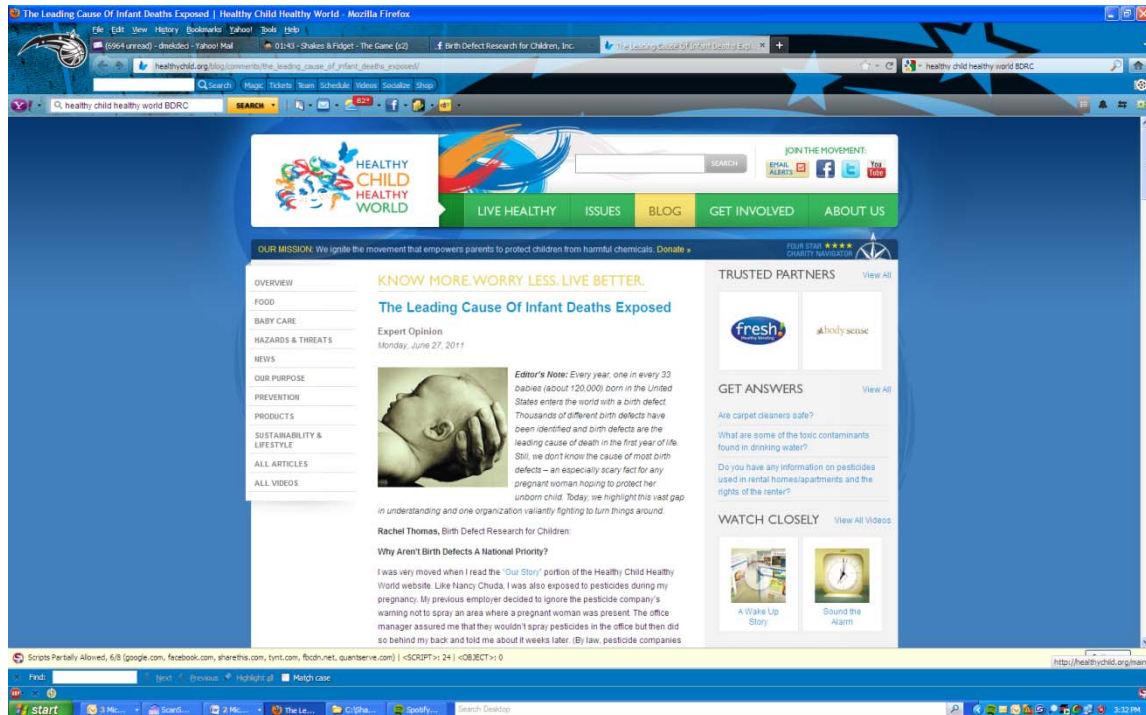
The Leading Cause Of Infant Deaths Exposed | Healthy Child Healthy World - Mozilla Firefox

File Edit View History Bookmarks Yahoo! Tools Help

(6964 unread) - dmekdeci - Yahoo! Mail | 01:43 - Shakes & Fidget - The Game (s2) | Birth Defect Research for Children, Inc. | The Leading Cause Of Infant Deat... ×

healthychild.org/blog/comments/the_leading_cause_of_infant_deaths_exposed/

healthy child healthy world BDRC

Search Magic Tickets Team Schedule Videos Socialize Shop

healthy child healthy world BDRC SEARCH

HEALTHY CHILD HEALTHY WORLD

SEARCH

JOIN THE MOVEMENT:

EMAIL ALERTS

LIVE HEALTHY ISSUES BLOG GET INVOLVED ABOUT US

OUR MISSION: We ignite the movement that empowers parents to protect children from harmful chemicals. Donate »

FOUR STAR CHARITY NAVIGATOR

OVERVIEW
FOOD
BABY CARE
HAZARDS & THREATS
NEWS
OUR PURPOSE
PREVENTION
PRODUCTS
SUSTAINABILITY & LIFESTYLE
ALL ARTICLES
ALL VIDEOS

KNOW MORE. WORRY LESS. LIVE BETTER.

The Leading Cause Of Infant Deaths Exposed

Expert Opinion
Monday, June 27, 2011

Editor's Note: Every year, one in every 33 babies (about 120,000) born in the United States enters the world with a birth defect. Thousands of different birth defects have been identified and birth defects are the leading cause of death in the first year of life. Still, we don't know the cause of most birth defects – an especially scary fact for any pregnant woman hoping to protect her unborn child. Today, we highlight this vast gap in understanding and one organization valiantly fighting to turn things around.

Rachel Thomas, Birth Defect Research for Children:

Why Aren't Birth Defects A National Priority?

I was very moved when I read the "Our Story" portion of the Healthy Child Healthy World website. Like Nancy Chuda, I was also exposed to pesticides during my pregnancy. My previous employer decided to ignore the pesticide company's warning not to spray an area where a pregnant woman was present. The office manager assured me that they wouldn't spray pesticides in the office but then did so behind my back and told me about it weeks later. (By law, pesticide companies

TRUSTED PARTNERS View All

fresh

bodysense

GET ANSWERS View All

Are carpet cleaners safe?

What are some of the toxic contaminants found in drinking water?

Do you have any information on pesticides used in rental homes/apartments and the rights of the renter?

WATCH CLOSELY View All Videos

A Wake Up Story

Sound the Alarm

Scripts Partially Allowed, 6/8 (google.com, facebook.com, sharethis.com, tynt.com, fbcdn.net, quantserve.com) | <SCRIPT>: 24 | <OBJECT>: 0

http://healthychild.org/main

Find: Next Previous Highlight all Match case

start 3 Mic... Scard... 2 Mic... The Le... C:\Sha... Spotify... Search Desktop 3:32 PM